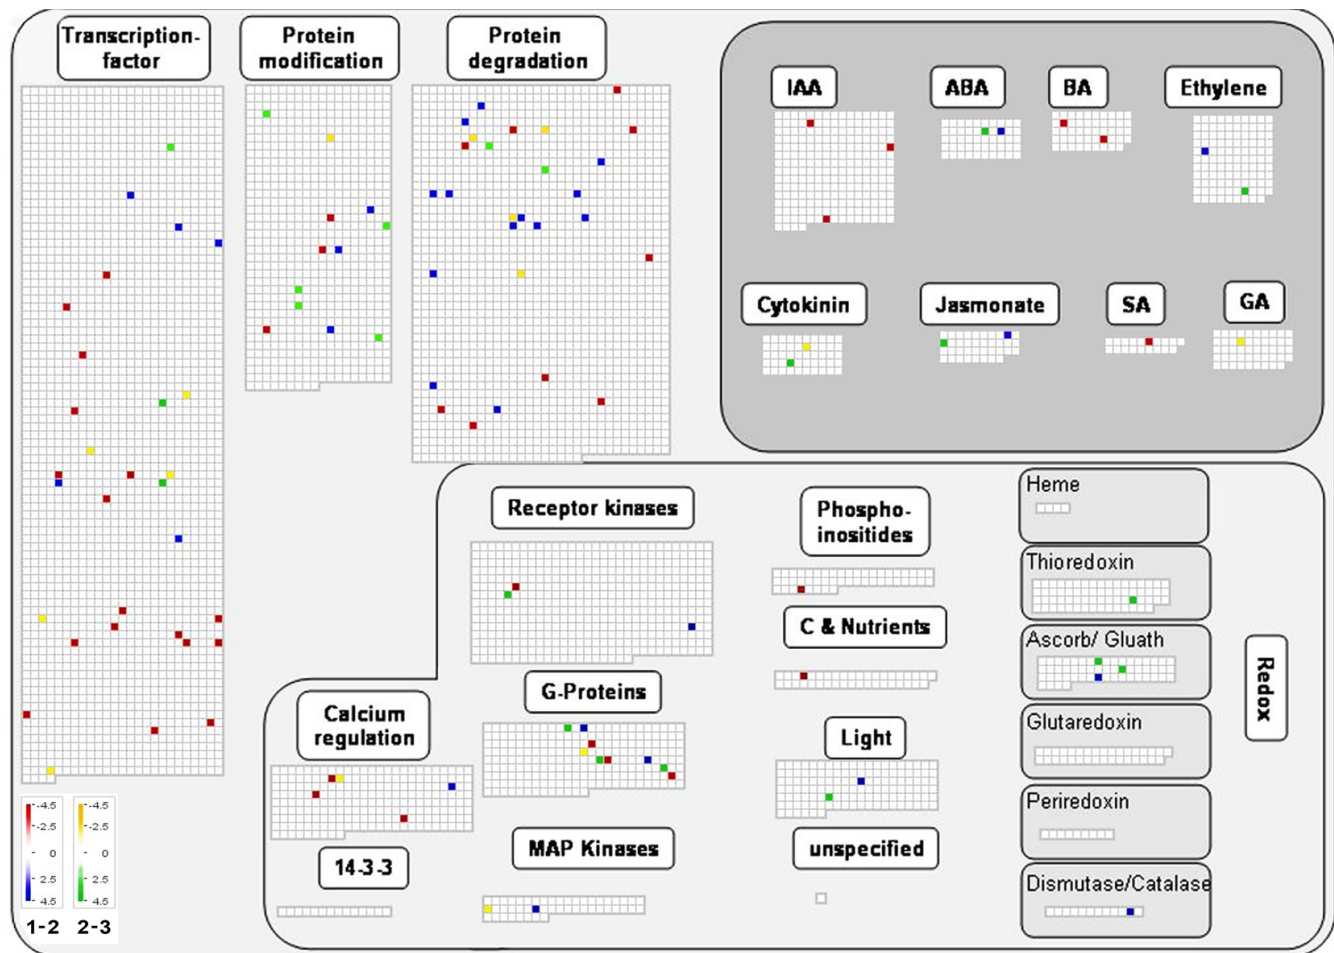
Transcription-factor

Protein modification

Protein degradation

IAA

ABA

BA

Ethylene

Cytokinin

Jasmonate

SA

GA

Receptor kinases

Phospho-inositides

Heme

Thioredoxin

Ascorb/ Gluath

Glutaredoxin

Periredoxin

Dismutase/Catalase

Redox

C & Nutrients

G-Proteins

Light

Calcium regulation

14-3-3

MAP Kinases

unspecified

-4.5
-2.5
0
2.5
4.5

-4.5
-2.5
0
2.5
4.5

1-2

2-3